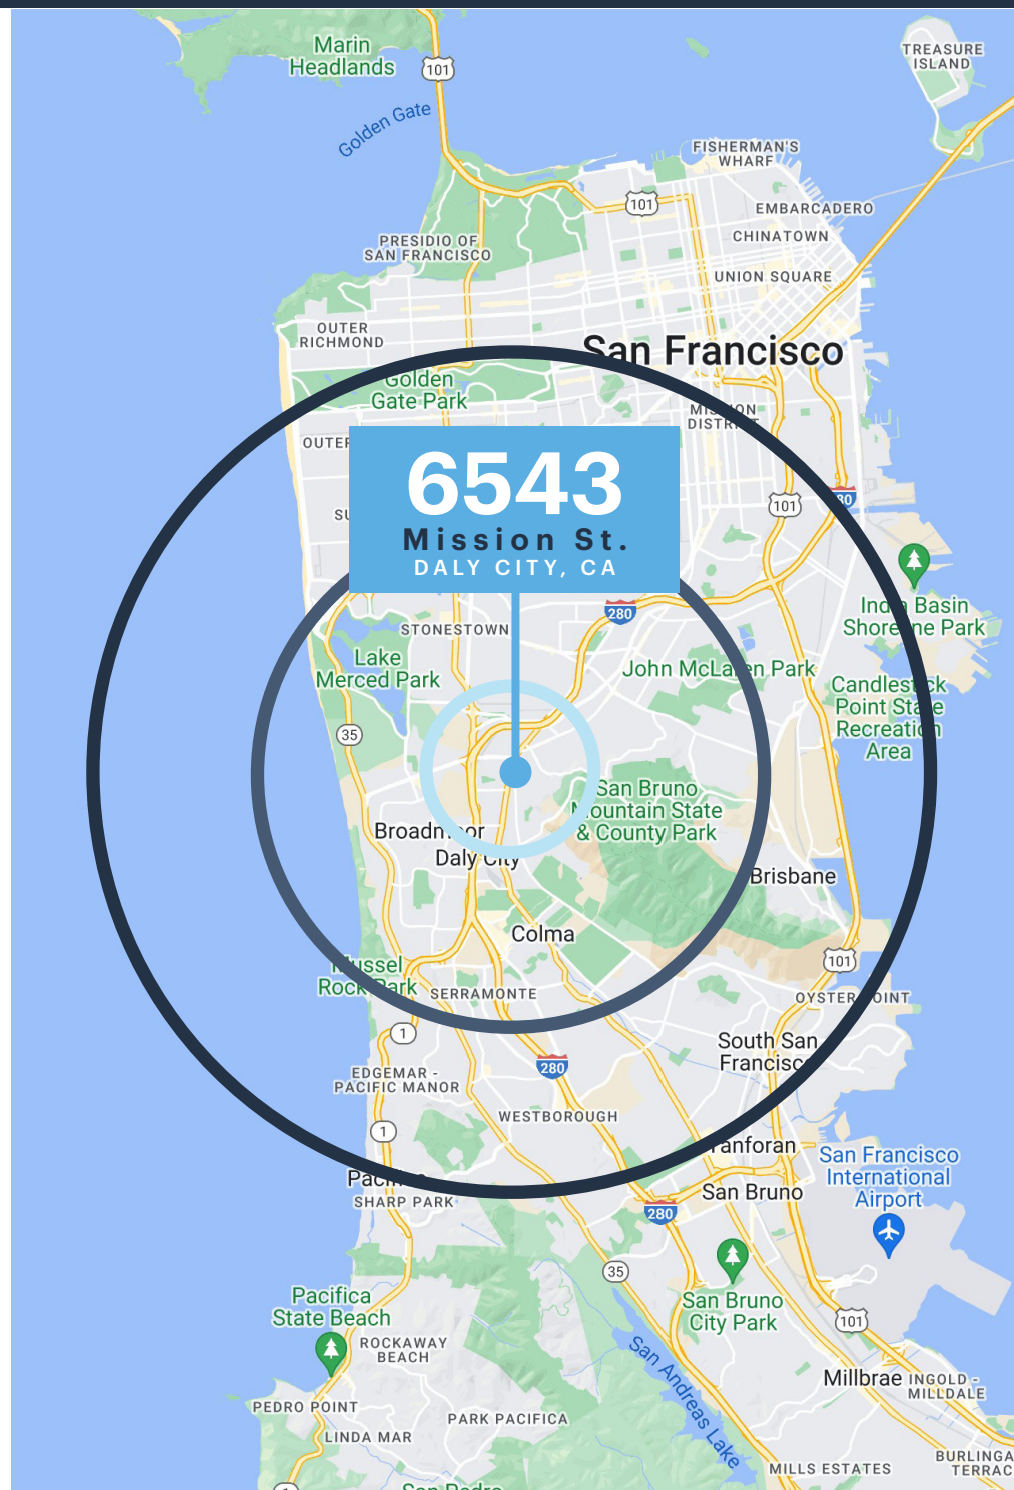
Marin Headlands

101

Golden Gate

TREASURE ISLAND

FISHERMAN'S WHARF

101

EMBARCADERO

PRESIDIO OF SAN FRANCISCO

CHINATOWN

UNION SQUARE

OUTER RICHMOND

San Francisco

Golden Gate Park

MI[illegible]ON DISTR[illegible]

OUTER

6543

Mission St.

DALY CITY, CA

101

80

SU

280

India Basin Shore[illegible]ne Park

STONESTOWN

Lake Merced Park

John McLa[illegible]en Park

Candlest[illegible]ck Point Sta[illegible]e Recreati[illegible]n Area

35

San Bruno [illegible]ountain State & County Park

Broadm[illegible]or

Daly City

Brisbane

Colma

101

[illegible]ussel Rock Park

SERRAMONTE

OYSTER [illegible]OINT

1

South San Francisc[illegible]

EDGEMAR - PACIFIC MANOR

280

WESTBOROUGH

1

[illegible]anforan

San Francisco International Airport

Paci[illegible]

SHARP PARK

San Bruno

280

35

Pacifica State Beach

San Bruno City Park

ROCKAWAY BEACH

101

San Andreas Lake

Millbrae

INGOLD - MILLDALE

PEDRO POINT

PARK PACIFICA

LINDA MAR

BURLINGA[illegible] TERRAC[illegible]

MILLS ESTATES

San Pedro